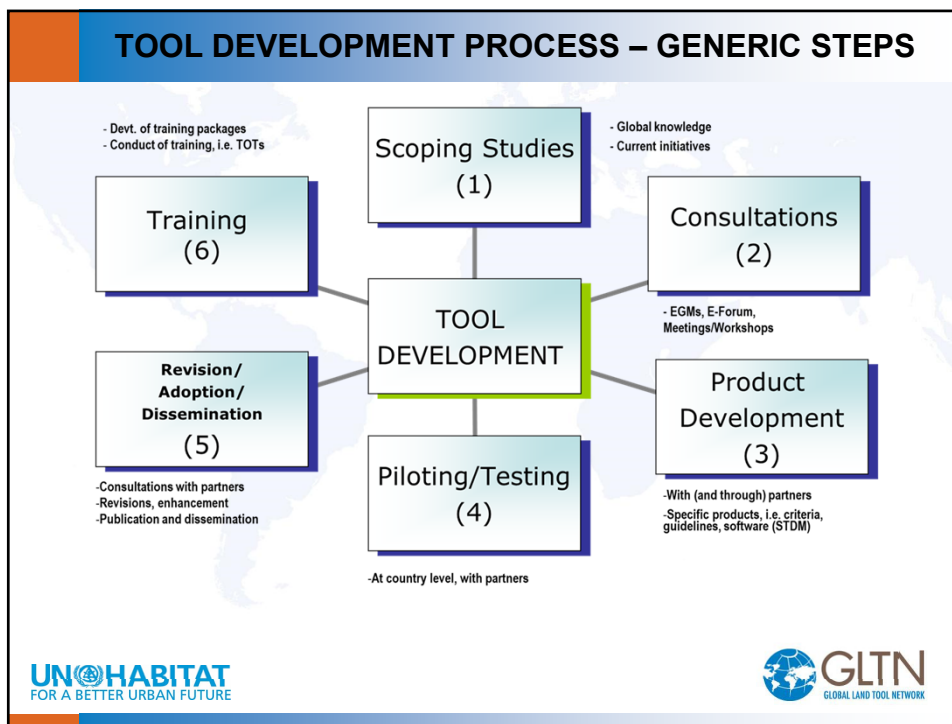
TOOL DEVELOPMENT PROCESS – GENERIC STEPS

- Devt. of training packages
- Conduct of training, i.e. TOTs

Scoping Studies
(1)

- Global knowledge
- Current initiatives

Training
(6)

Consultations
(2)

TOOL DEVELOPMENT

- EGMs, E-Forum, Meetings/Workshops

Revision/ Adoption/ Dissemination
(5)

Product Development
(3)

Piloting/Testing
(4)

-Consultations with partners
-Revisions, enhancement
-Publication and dissemination

-With (and through) partners
-Specific products, i.e. criteria, guidelines, software (STDM)

-At country level, with partners

UN HABITAT
FOR A BETTER URBAN FUTURE

GLTN
GLOBAL LAND TOOL NETWORK